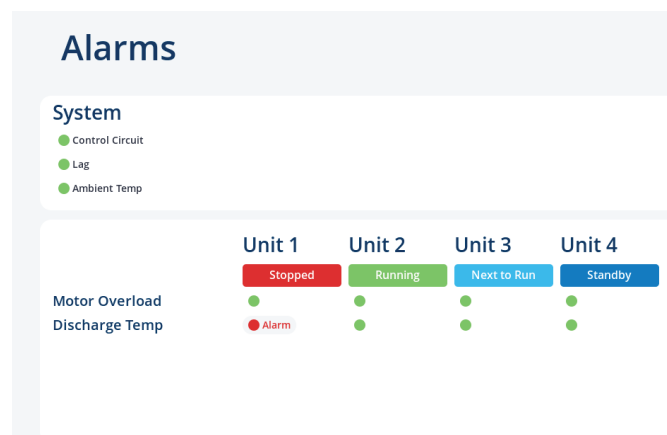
Alarms

System

Control Circuit

Lag

Ambient Temp

| | Unit 1 | Unit 2 | Unit 3 | Unit 4 |
|---|---|---|---|---|
| | Stopped | Running | Next to Run | Standby |
| Motor Overload | | | | |
| Discharge Temp | Alarm | | | |